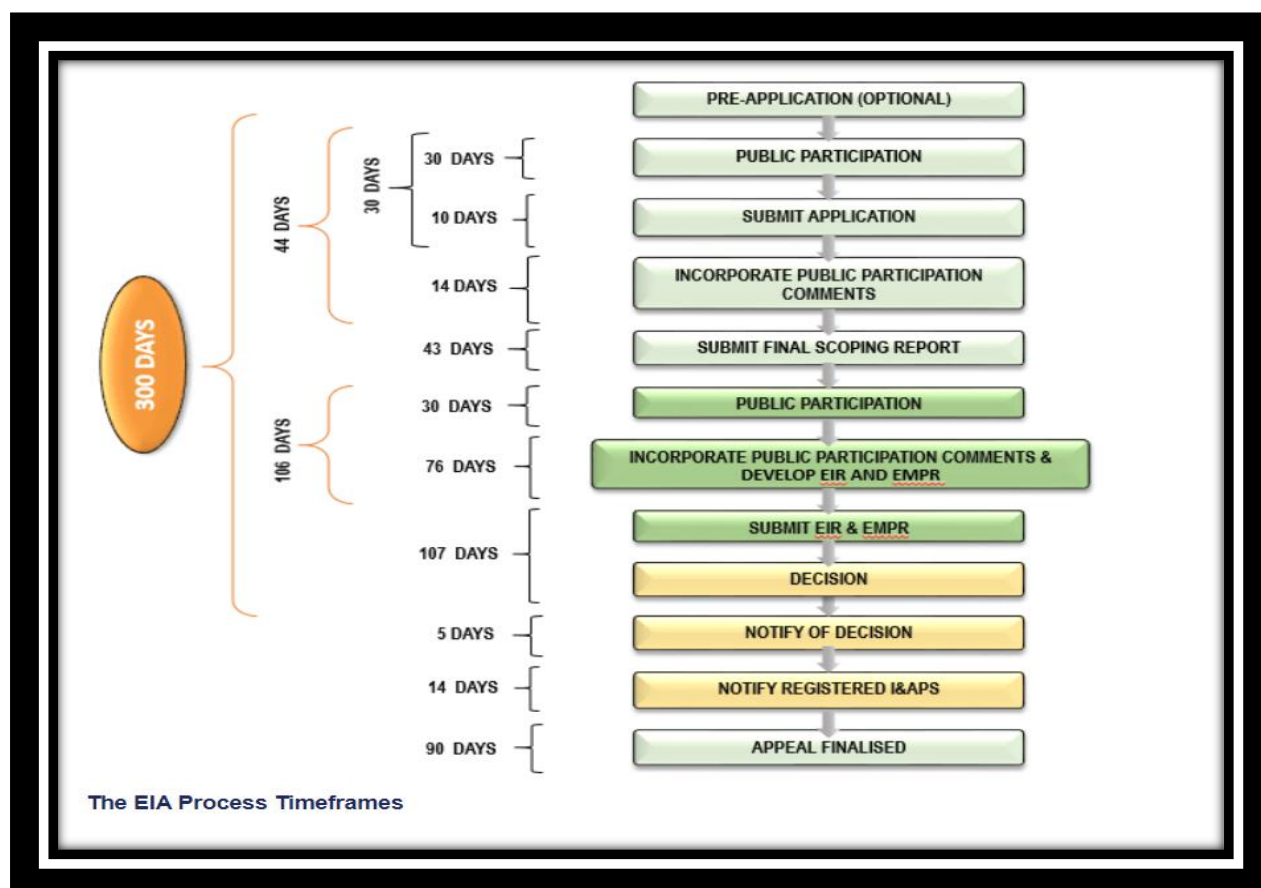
PRE-APPLICATION (OPTIONAL)

300 DAYS

44 DAYS

30 DAYS

30 DAYS

PUBLIC PARTICIPATION

10 DAYS

SUBMIT APPLICATION

14 DAYS

INCORPORATE PUBLIC PARTICIPATION COMMENTS

43 DAYS

SUBMIT FINAL SCOPING REPORT

106 DAYS

30 DAYS

PUBLIC PARTICIPATION

76 DAYS

INCORPORATE PUBLIC PARTICIPATION COMMENTS & DEVELOP EIR AND EMPR

107 DAYS

SUBMIT EIR & EMPR

DECISION

5 DAYS

NOTIFY OF DECISION

14 DAYS

NOTIFY REGISTERED I&APS

90 DAYS

APPEAL FINALISED

The EIA Process Timeframes